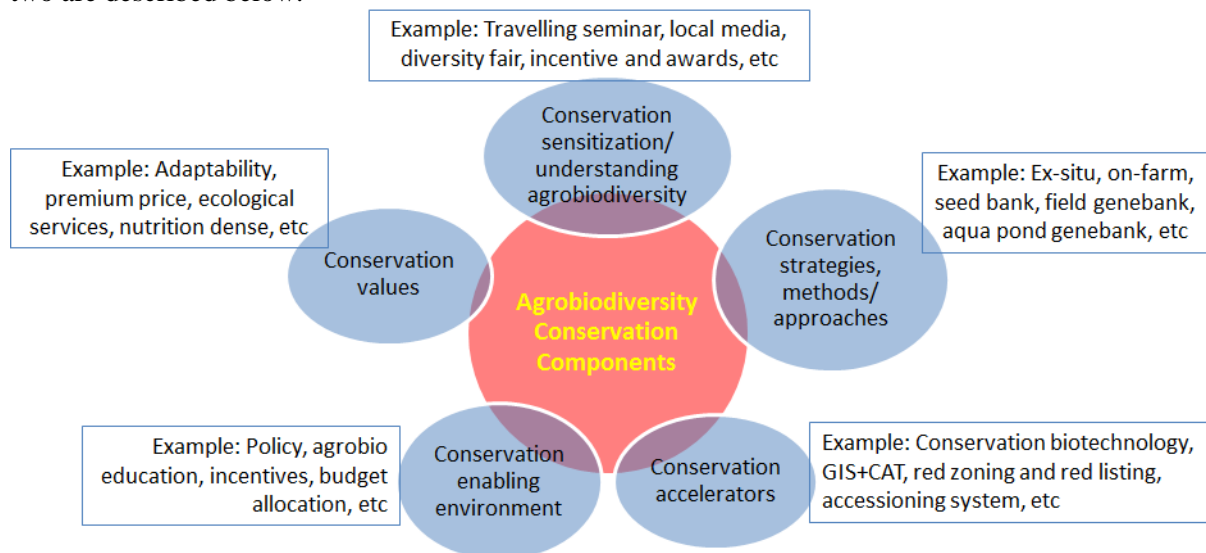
Example: Travelling seminar, local media, diversity fair, incentive and awards, etc

Conservation sensitization/ understanding agrobiodiversity

Example: Adaptability, premium price, ecological services, nutrition dense, etc

Example: Ex-situ, on-farm, seed bank, field genebank, aqua pond genebank, etc

Conservation values

Agrobiodiversity Conservation Components

Conservation strategies, methods/ approaches

Example: Policy, agrobio education, incentives, budget allocation, etc

Conservation enabling environment

Conservation accelerators

Example: Conservation biotechnology, GIS+CAT, red zoning and red listing, accessioning system, etc